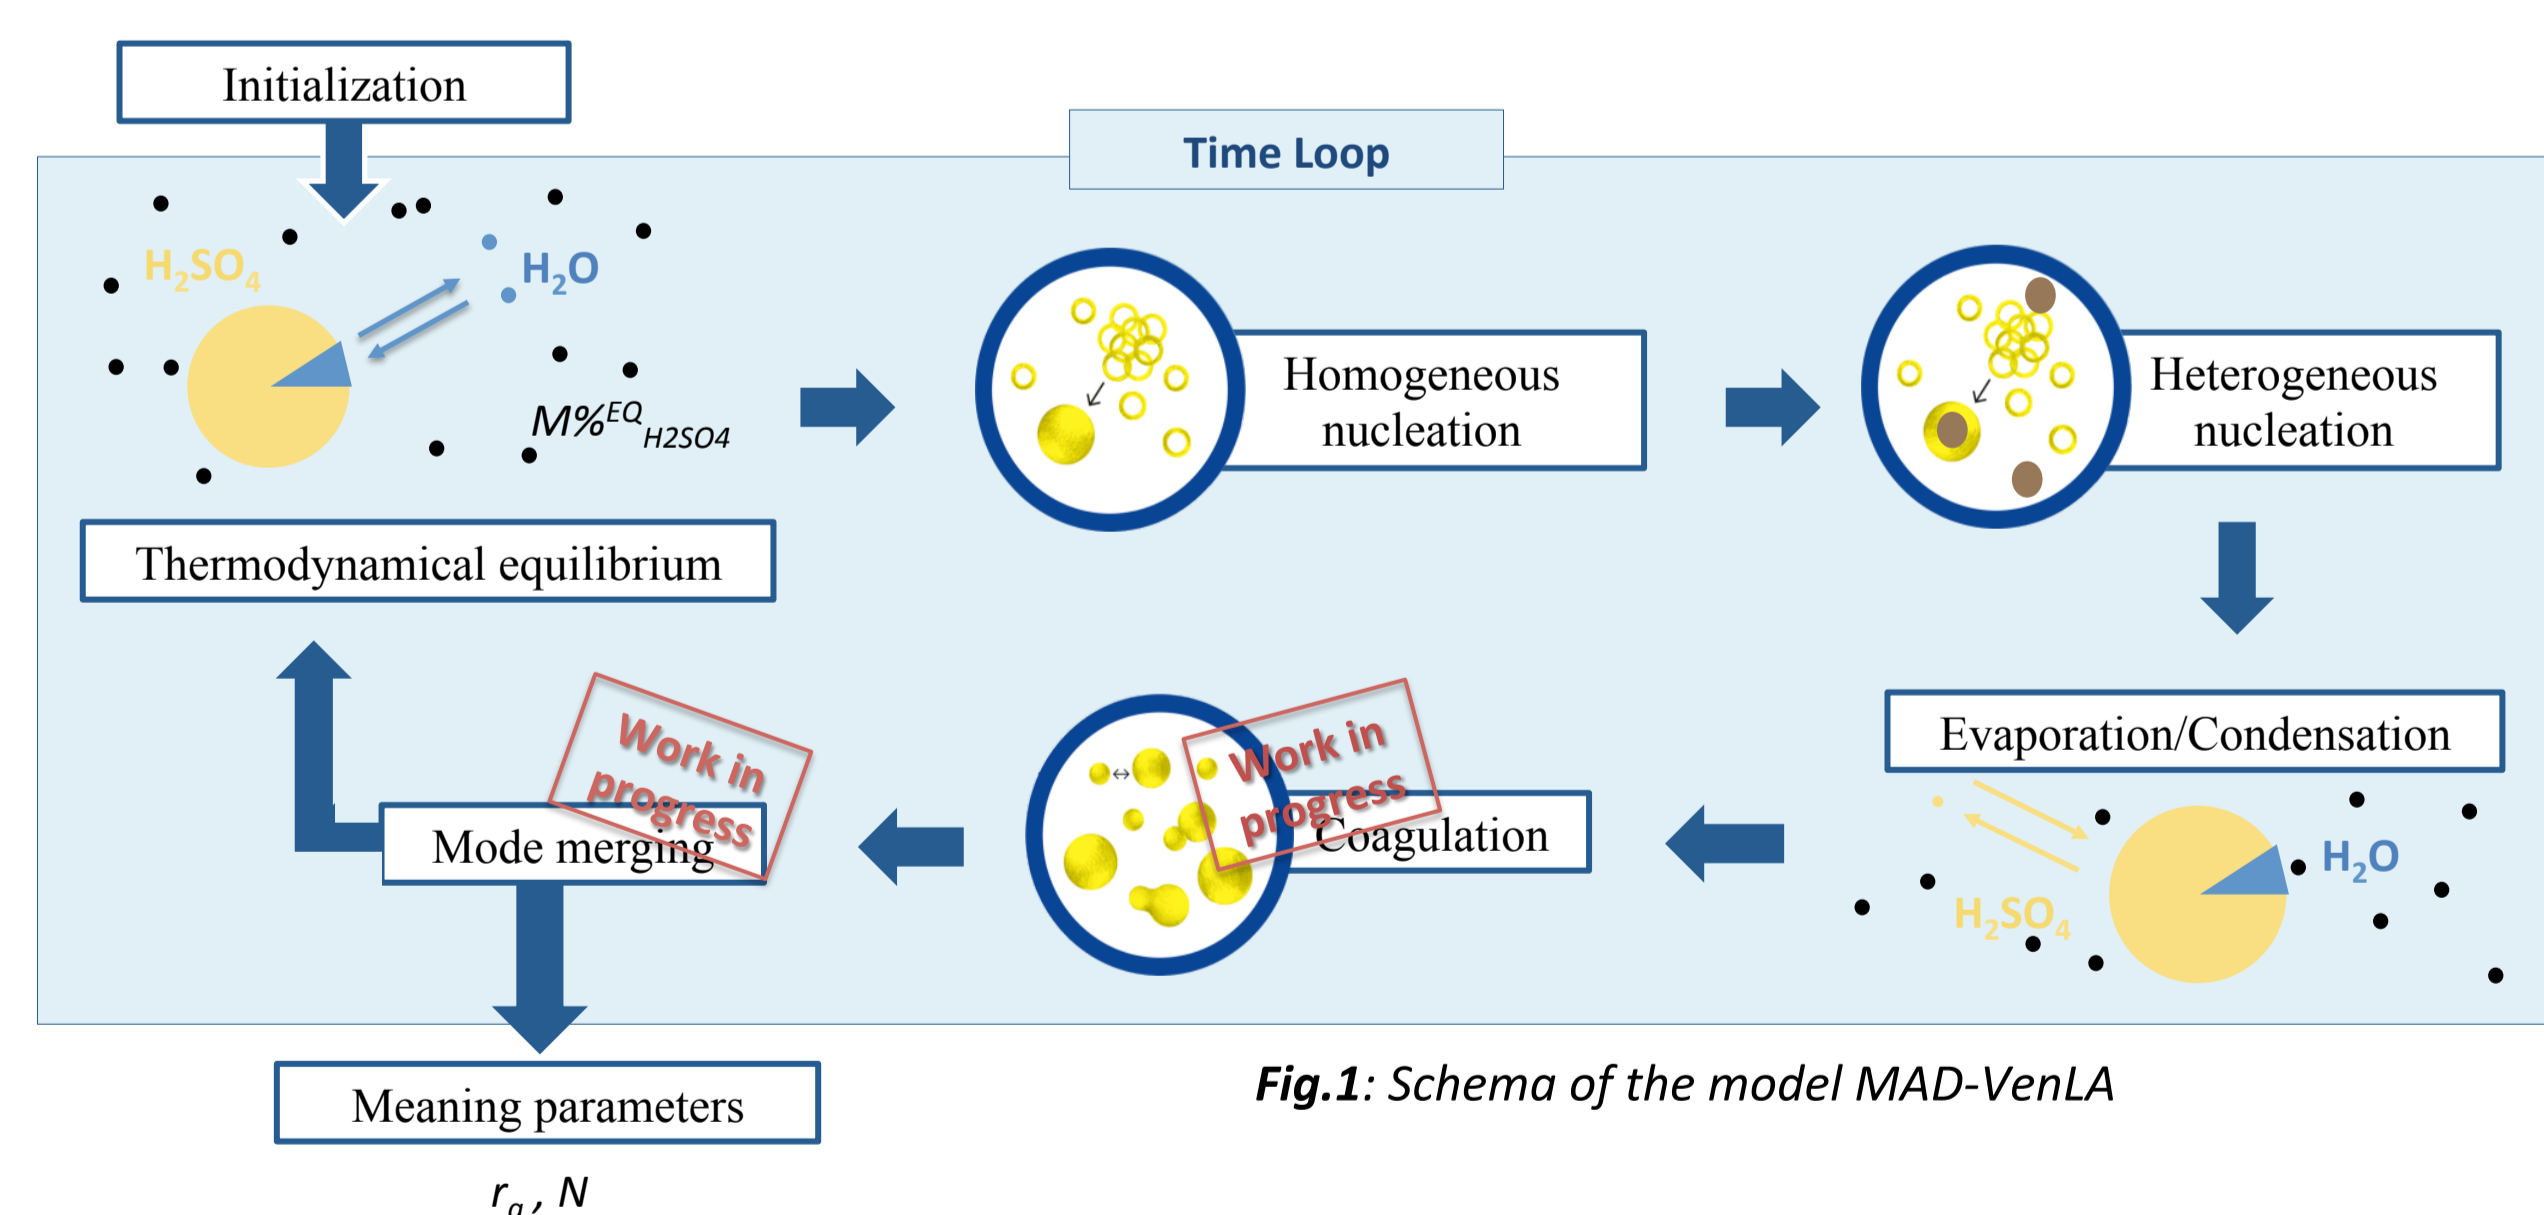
Initialization

Time Loop

$H_2SO_4$

$H_2O$

$M\%^{EQ}{}_{H2SO4}$

Homogeneous nucleation

Heterogeneous nucleation

Thermodynamical equilibrium

Evaporation/Condensation

$H_2O$

$H_2SO_4$

Work in progress

Work in progress

Coagulation

Mode merging

Meaning parameters

$r_g$, $N$

**Fig.1**: *Schema of the model MAD-VenLA*